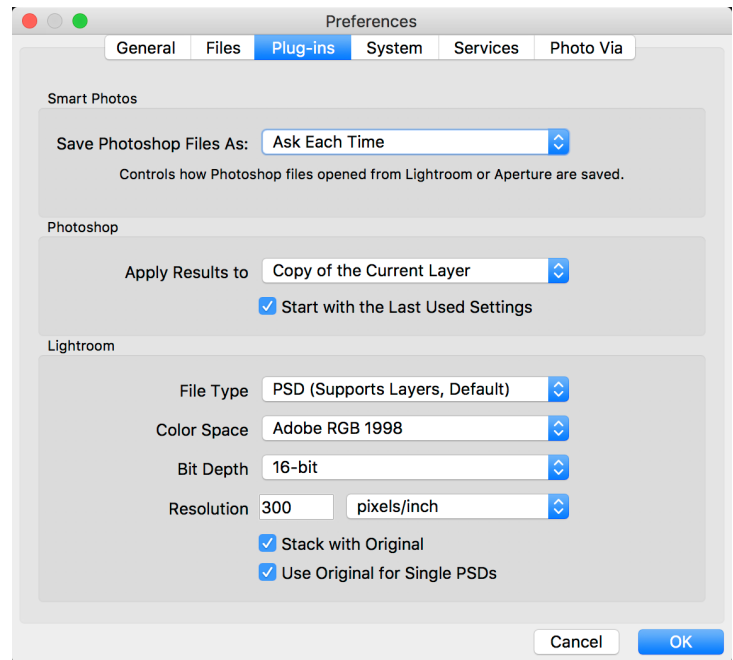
Preferences

General Files Plug-ins System Services Photo Via

Smart Photos

Save Photoshop Files As: Ask Each Time

Controls how Photoshop files opened from Lightroom or Aperture are saved.

Photoshop

Apply Results to Copy of the Current Layer

Start with the Last Used Settings

Lightroom

File Type PSD (Supports Layers, Default)

Color Space Adobe RGB 1998

Bit Depth 16-bit

Resolution 300 pixels/inch

Stack with Original

Use Original for Single PSDs

Cancel OK